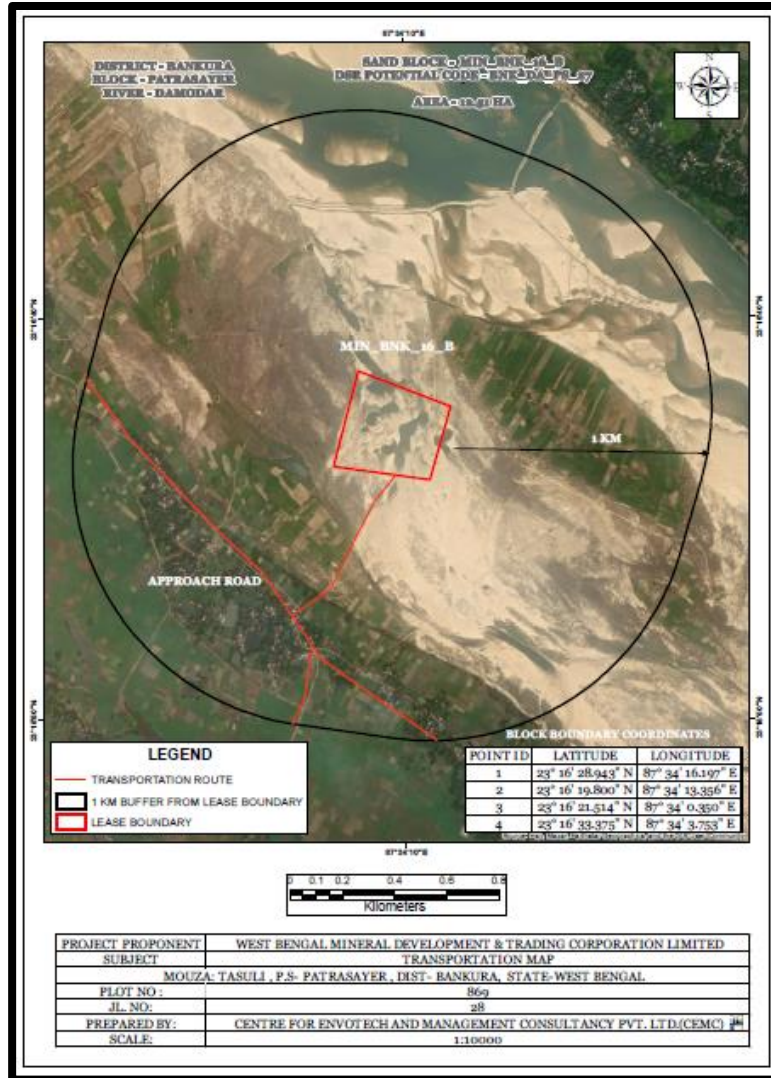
87°34'10"E

DISTRICT - BANKURA
BLOCK - PATRASAYER
RIVER - DAMODAR

SAND BLOCK - MIN_BNK_16_B
DSR POTENTIAL CODE - BNK_DA_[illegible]_7
AREA - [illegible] HA

N
W E
S

23°16'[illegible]"N

MIN_BNK_16_B

1 KM

APPROACH ROAD

23°16'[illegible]"N

BLOCK BOUNDARY COORDINATES

| POINT ID | LATITUDE | LONGITUDE |
|---|---|---|
| 1 | 23° 16' 28.943" N | 87° 34' 16.197" E |
| 2 | 23° 16' 19.800" N | 87° 34' 13.356" E |
| 3 | 23° 16' 21.514" N | 87° 34' 0.350" E |
| 4 | 23° 16' 33.375" N | 87° 34' 3.753" E |

LEGEND
TRANSPORTATION ROUTE
1 KM BUFFER FROM LEASE BOUNDARY
LEASE BOUNDARY

87°34'10"E

0 0.1 0.2 0.4 0.6 0.8
Kilometers

| PROJECT PROPONENT | WEST BENGAL MINERAL DEVELOPMENT & TRADING CORPORATION LIMITED |
|---|---|
| SUBJECT | TRANSPORTATION MAP |
| MOUZA: TASULI , P.S- PATRASAYER , DIST- BANKURA, STATE-WEST BENGAL | |
| PLOT NO : | 869 |
| JL. NO: | 28 |
| PREPARED BY: | CENTRE FOR ENVOTECH AND MANAGEMENT CONSULTANCY PVT. LTD.(CEMC) |
| SCALE: | 1:10000 |